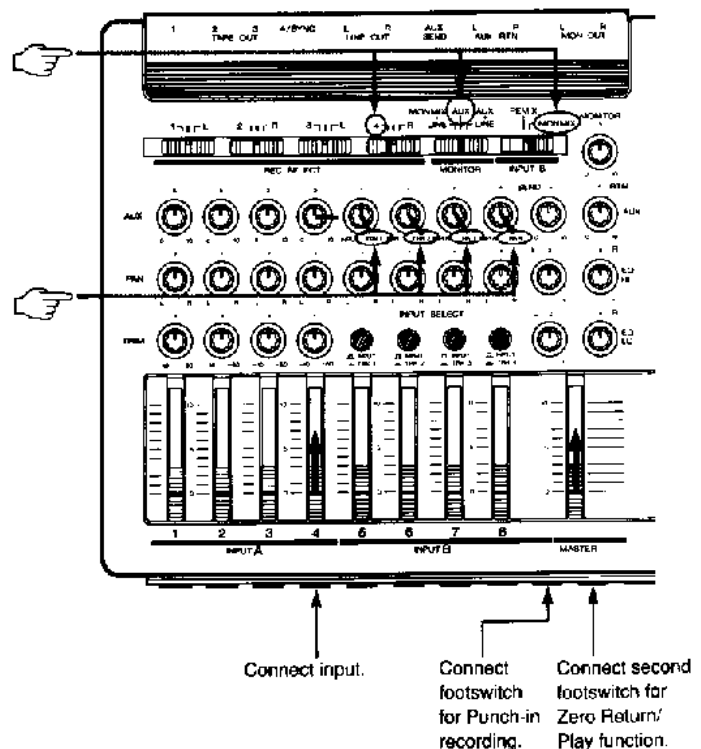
1 2 3 4/SYNC L R AUX L R L R
TAPE OUT LINE OUT SEND AUX RTN MON OUT

MON MIX AUX AUX PB MIX MONITOR
LINE TAPE LINE MON MIX

REC SELECT MONITOR INPUT B

AUX

PAN

INPUT SELECT

TRIM

1 2 3 4 5 6 7 8
INPUT A INPUT B MASTER

Connect input.

Connect footswitch for Punch-in recording.

Connect second footswitch for Zero Return/ Play function.